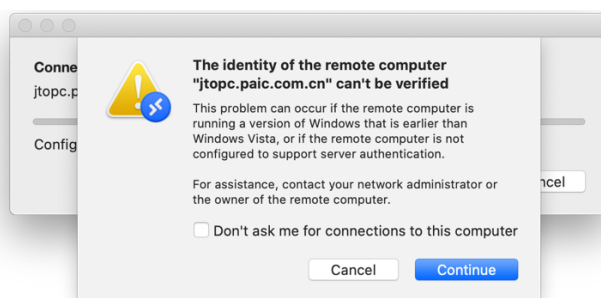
Conne
jtopc.p
Config
ncel

The identity of the remote computer "jtopc.paic.com.cn" can't be verified

This problem can occur if the remote computer is running a version of Windows that is earlier than Windows Vista, or if the remote computer is not configured to support server authentication.

For assistance, contact your network administrator or the owner of the remote computer.

Don't ask me for connections to this computer

Cancel
Continue